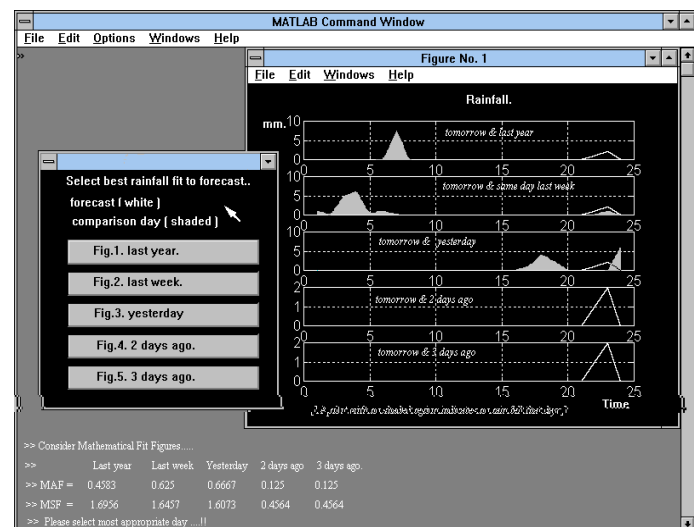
MATLAB Command Window

File Edit Options Windows Help

>>

Figure No. 1

File Edit Windows Help

Rainfall.

mm. 10
5
0
tomorrow & last year

10
5
0
tomorrow & same day last week

10
5
0
tomorrow & yesterday

2
1
0
tomorrow & 2 days ago

2
1
0
tomorrow & 3 days ago

0 5 10 15 20 25

Time

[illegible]

Select best rainfall fit to forecast..

forecast ( white )

comparison day ( shaded )

Fig.1. last year.

Fig.2. last week.

Fig.3. yesterday

Fig.4. 2 days ago.

Fig.5. 3 days ago.

>> Consider Mathematical Fit Figures.....

| >> | Last year | Last week | Yesterday | 2 days ago | 3 days ago. |
|---|---|---|---|---|---|
| >> MAF = | 0.4583 | 0.625 | 0.6667 | 0.125 | 0.125 |
| >> MSF = | 1.6956 | 1.6457 | 1.6073 | 0.4564 | 0.4564 |

>> Please select most appropriate day ....!!